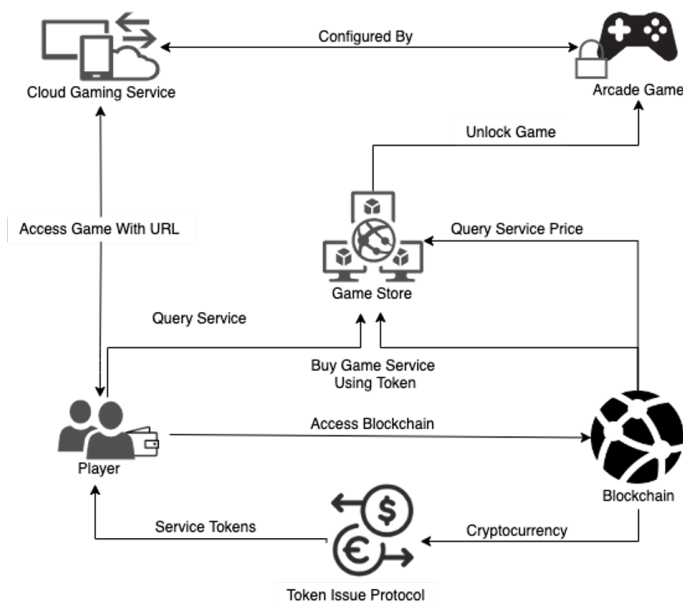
Cloud Gaming Service

Configured By

Arcade Game

Unlock Game

Access Game With URL

Query Service Price

Game Store

Query Service

Buy Game Service Using Token

Player

Access Blockchain

Blockchain

Service Tokens

Cryptocurrency

Token Issue Protocol